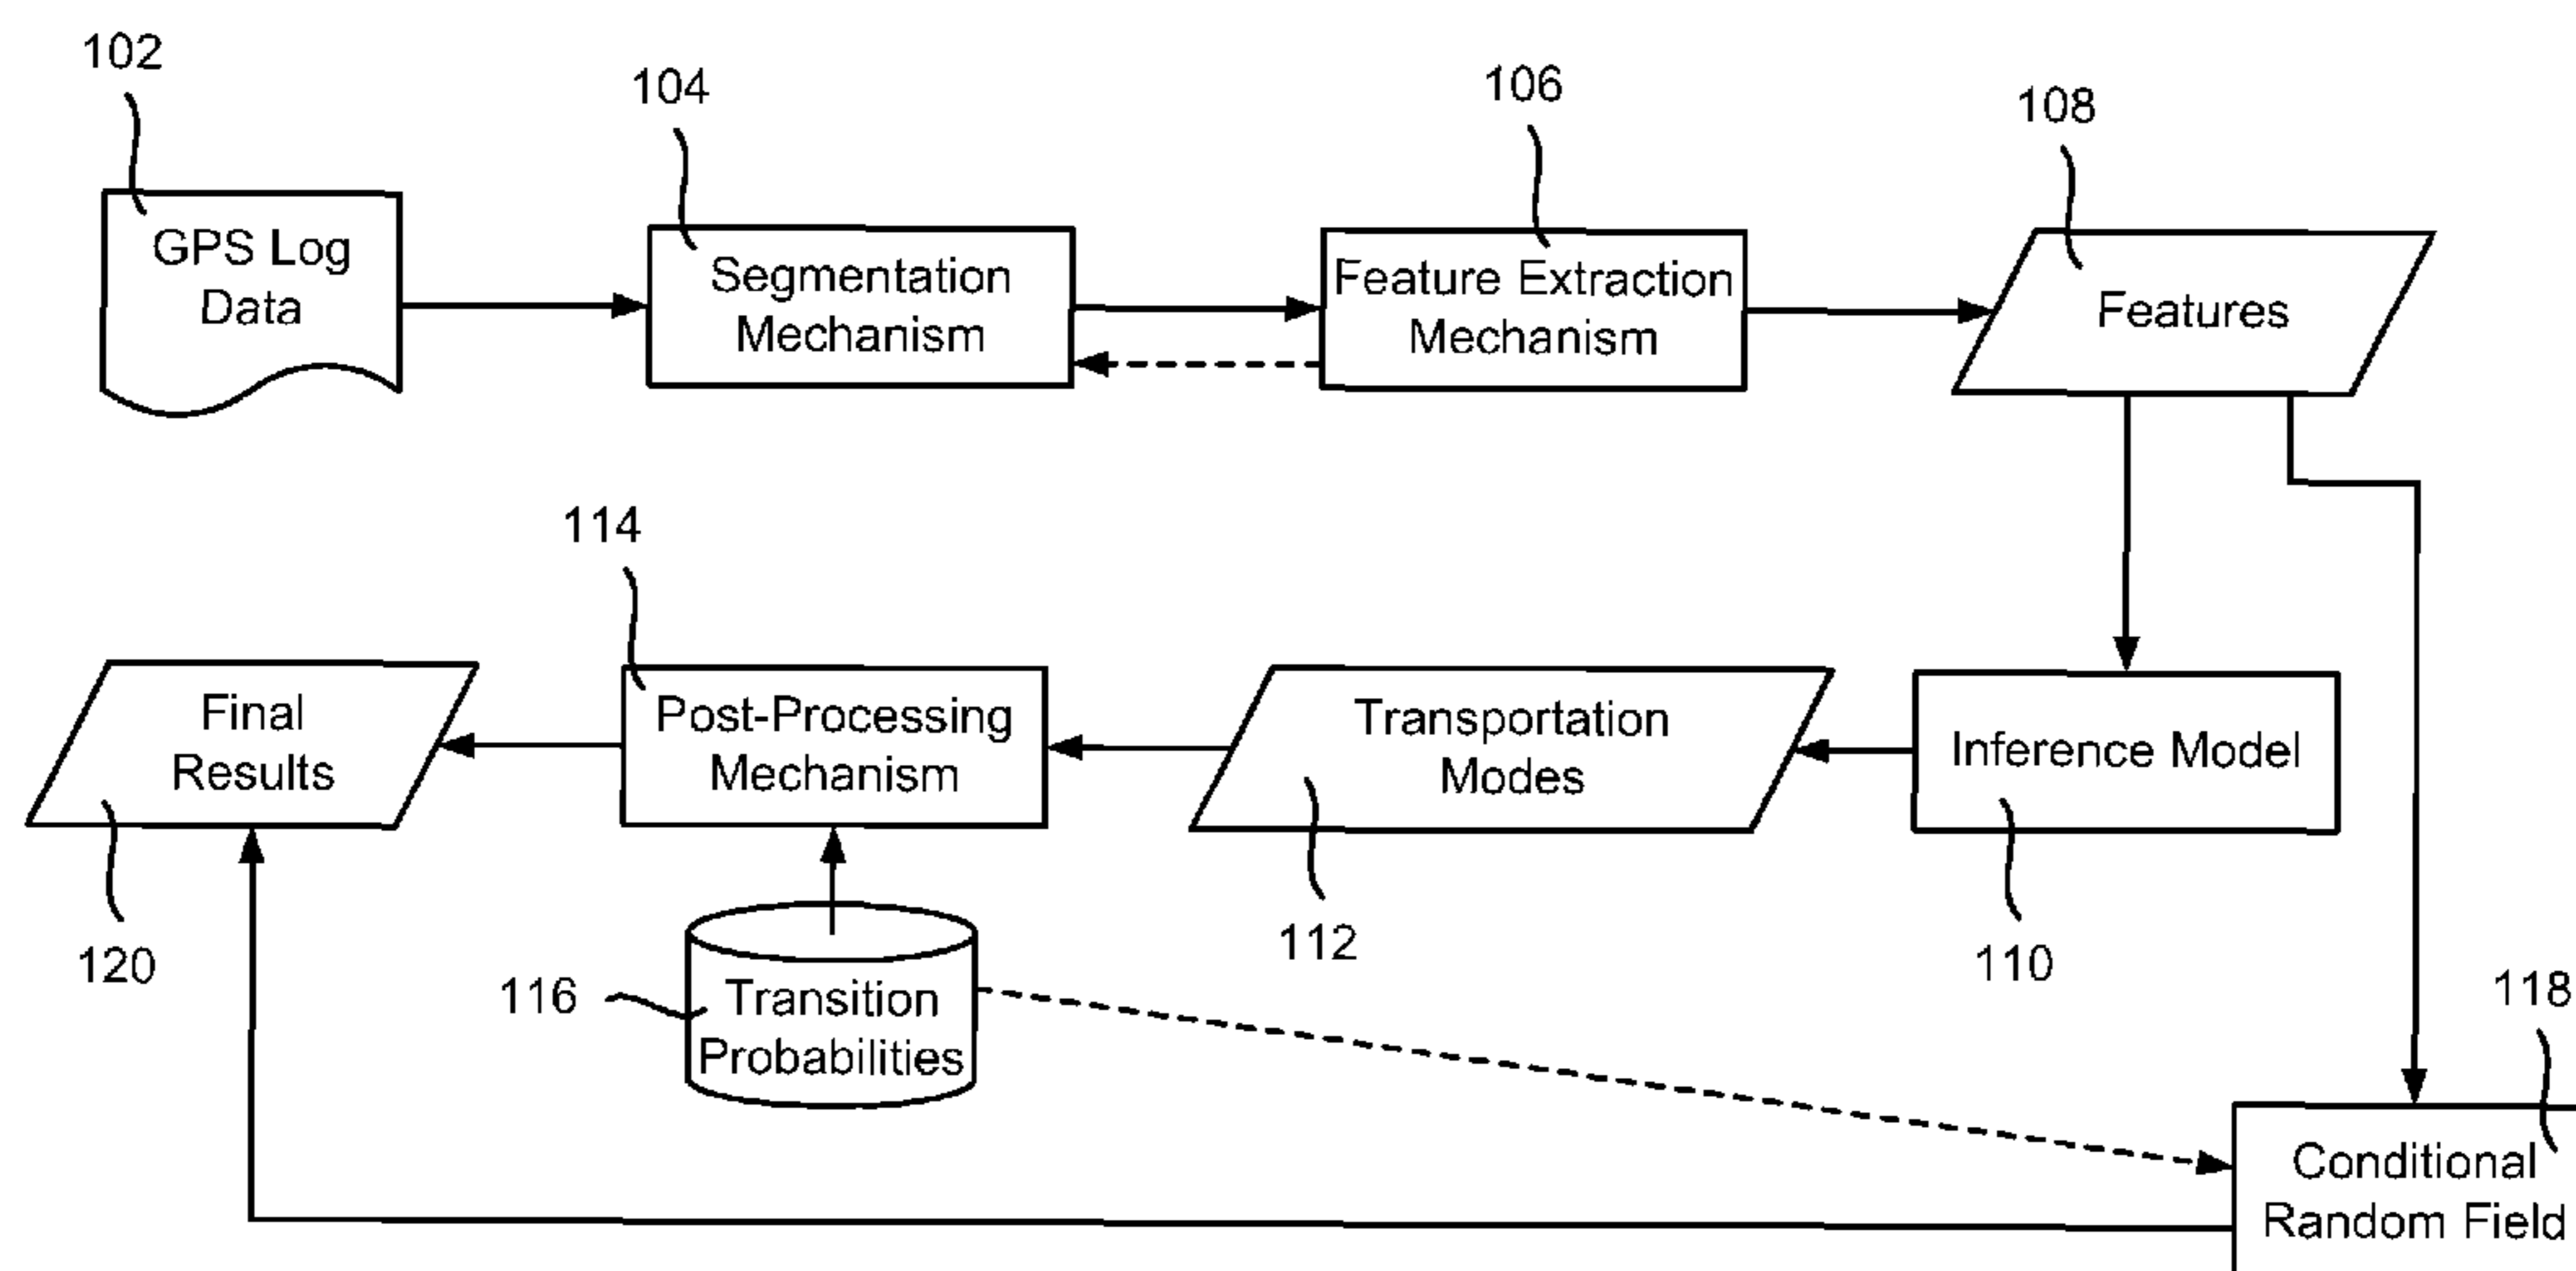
102

GPS Log Data

104

Segmentation Mechanism

106

Feature Extraction Mechanism

108

Features

114

Post-Processing Mechanism

Transportation Modes

Inference Model

Final Results

120

116

Transition Probabilities

112

110

118

Conditional Random Field